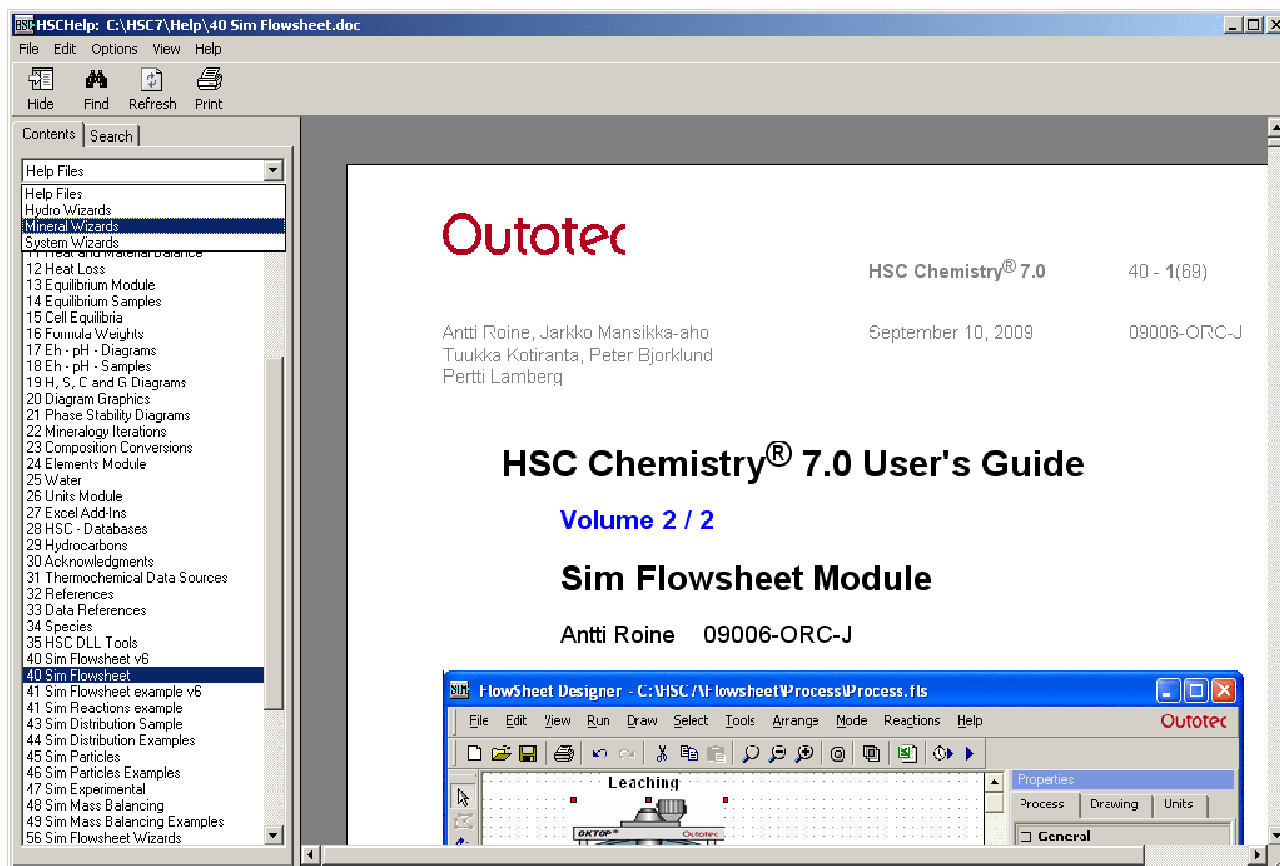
HSCHelp: C:\HSC7\Help\40 Sim Flowsheet.doc

File Edit Options View Help

Hide Find Refresh Print

Contents Search

Help Files

Help Files
Hydro Wizards
Mineral Wizards
System Wizards
11 Heat and Material Balance
12 Heat Loss
13 Equilibrium Module
14 Equilibrium Samples
15 Cell Equilibria
16 Formula Weights
17 Eh - pH - Diagrams
18 Eh - pH - Samples
19 H, S, C and G Diagrams
20 Diagram Graphics
21 Phase Stability Diagrams
22 Mineralogy Iterations
23 Composition Conversions
24 Elements Module
25 Water
26 Units Module
27 Excel Add-Ins
28 HSC - Databases
29 Hydrocarbons
30 Acknowledgments
31 Thermochemical Data Sources
32 References
33 Data References
34 Species
35 HSC DLL Tools
40 Sim Flowsheet v6
40 Sim Flowsheet
41 Sim Flowsheet example v6
41 Sim Reactions example
43 Sim Distribution Sample
44 Sim Distribution Examples
45 Sim Particles
46 Sim Particles Examples
47 Sim Experimental
48 Sim Mass Balancing
49 Sim Mass Balancing Examples
56 Sim Flowsheet Wizards

Outotec

HSC Chemistry® 7.0 40 - 1(69)

Antti Roine, Jarkko Mansikka-aho September 10, 2009 09006-ORC-J
Tuukka Kotiranta, Peter Bjorklund
Pertti Lamberg

HSC Chemistry® 7.0 User's Guide

Volume 2 / 2

Sim Flowsheet Module

Antti Roine 09006-ORC-J

FlowSheet Designer - C:\HSC7\Flowsheet\Process\Process.fls

File Edit View Run Draw Select Tools Arrange Mode Reactions Help Outotec

Leaching

OKTOP® Outotec

Properties

Process Drawing Units

General